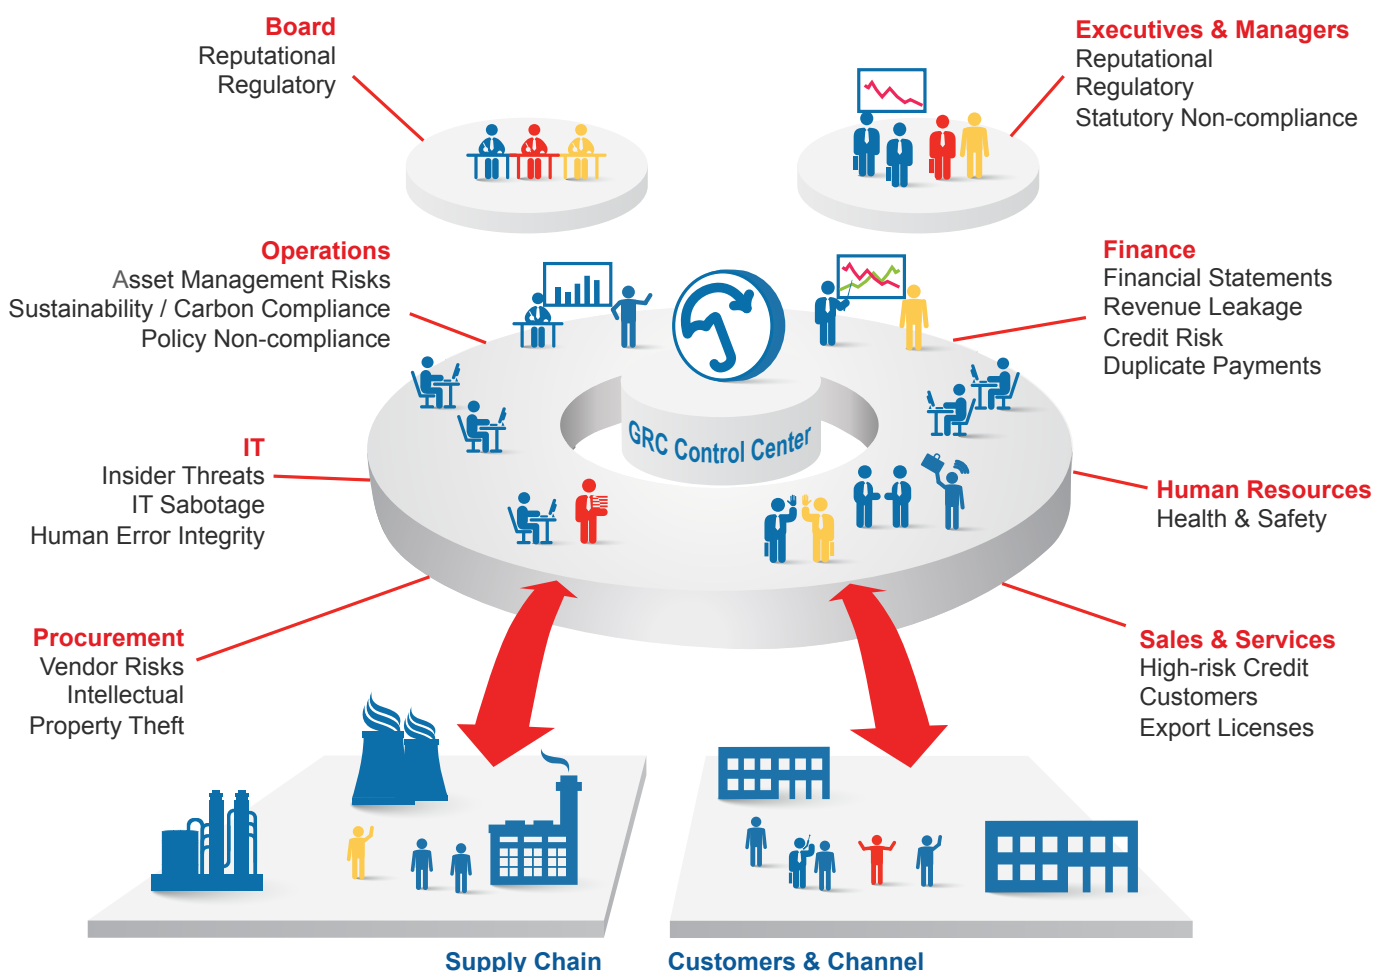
Board
Reputational
Regulatory

Executives & Managers
Reputational
Regulatory
Statutory Non-compliance

Operations
Asset Management Risks
Sustainability / Carbon Compliance
Policy Non-compliance

Finance
Financial Statements
Revenue Leakage
Credit Risk
Duplicate Payments

GRC Control Center

IT
Insider Threats
IT Sabotage
Human Error Integrity

Human Resources
Health & Safety

Procurement
Vendor Risks
Intellectual
Property Theft

Sales & Services
High-risk Credit
Customers
Export Licenses

Supply Chain

Customers & Channel